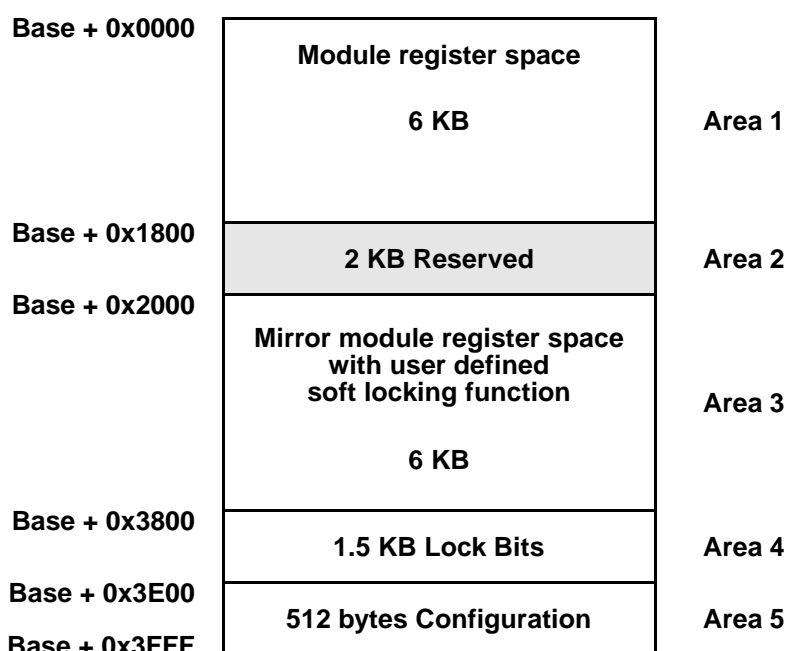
Base + 0x0000

Module register space

6 KB

Area 1

Base + 0x1800

2 KB Reserved

Area 2

Base + 0x2000

Mirror module register space with user defined soft locking function

6 KB

Area 3

Base + 0x3800

1.5 KB Lock Bits

Area 4

Base + 0x3E00

512 bytes Configuration

Area 5

Base + 0x3FFF